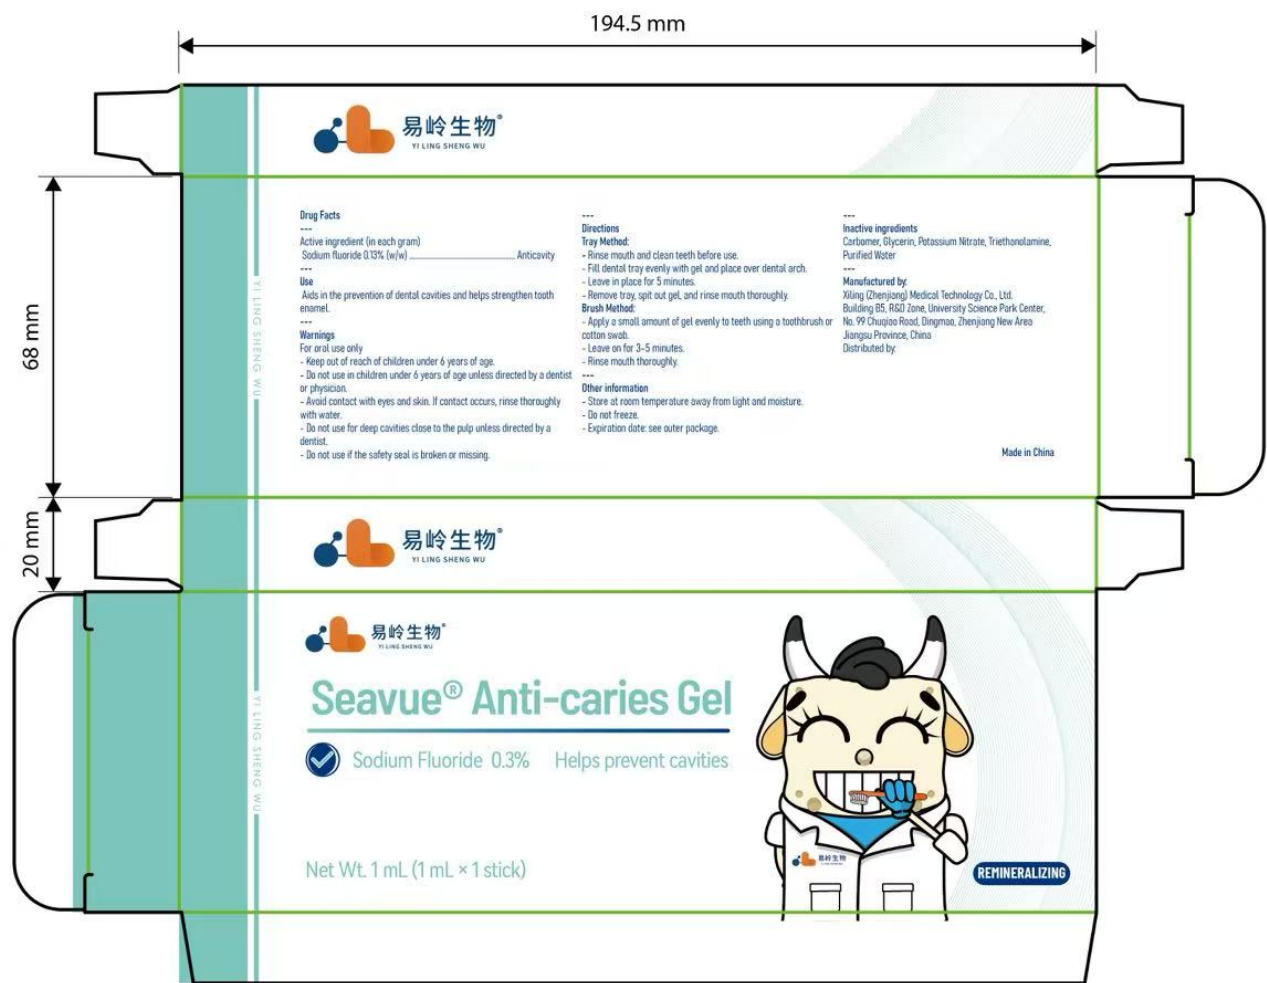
194.5 mm

易岭生物®
YI LING SHENG WU

68 mm

Drug Facts
---
Active ingredient (in each gram)
Sodium fluoride 0.13% (w/w) ........................................ Anticavity
---
Use
Aids in the prevention of dental cavities and helps strengthen tooth enamel.
---
Warnings
For oral use only
- Keep out of reach of children under 6 years of age.
- Do not use in children under 6 years of age unless directed by a dentist or physician.
- Avoid contact with eyes and skin. If contact occurs, rinse thoroughly with water.
- Do not use for deep cavities close to the pulp unless directed by a dentist.
- Do not use if the safety seal is broken or missing.

---
Directions
Tray Method:
- Rinse mouth and clean teeth before use.
- Fill dental tray evenly with gel and place over dental arch.
- Leave in place for 5 minutes.
- Remove tray, spit out gel, and rinse mouth thoroughly.
Brush Method:
- Apply a small amount of gel evenly to teeth using a toothbrush or cotton swab.
- Leave on for 3-5 minutes.
- Rinse mouth thoroughly.
---
Other information
- Store at room temperature away from light and moisture.
- Do not freeze.
- Expiration date: see outer package.

---
Inactive ingredients
Carbomer, Glycerin, Potassium Nitrate, Triethanolamine, Purified Water
---
Manufactured by:
Xiling (Zhenjiang) Medical Technology Co., Ltd.
Building B5, R&D Zone, University Science Park Center, No. 99 Chuqiao Road, Dingmao, Zhenjiang New Area Jiangsu Province, China
Distributed by:

Made in China

YI LING SHENG WU

20 mm

易岭生物®
YI LING SHENG WU

易岭生物®
YI LING SHENG WU

Seavue® Anti-caries Gel

Sodium Fluoride 0.3% Helps prevent cavities

Net Wt. 1 mL (1 mL × 1 stick)

YI LING SHENG WU

易岭生物

REMINERALIZING